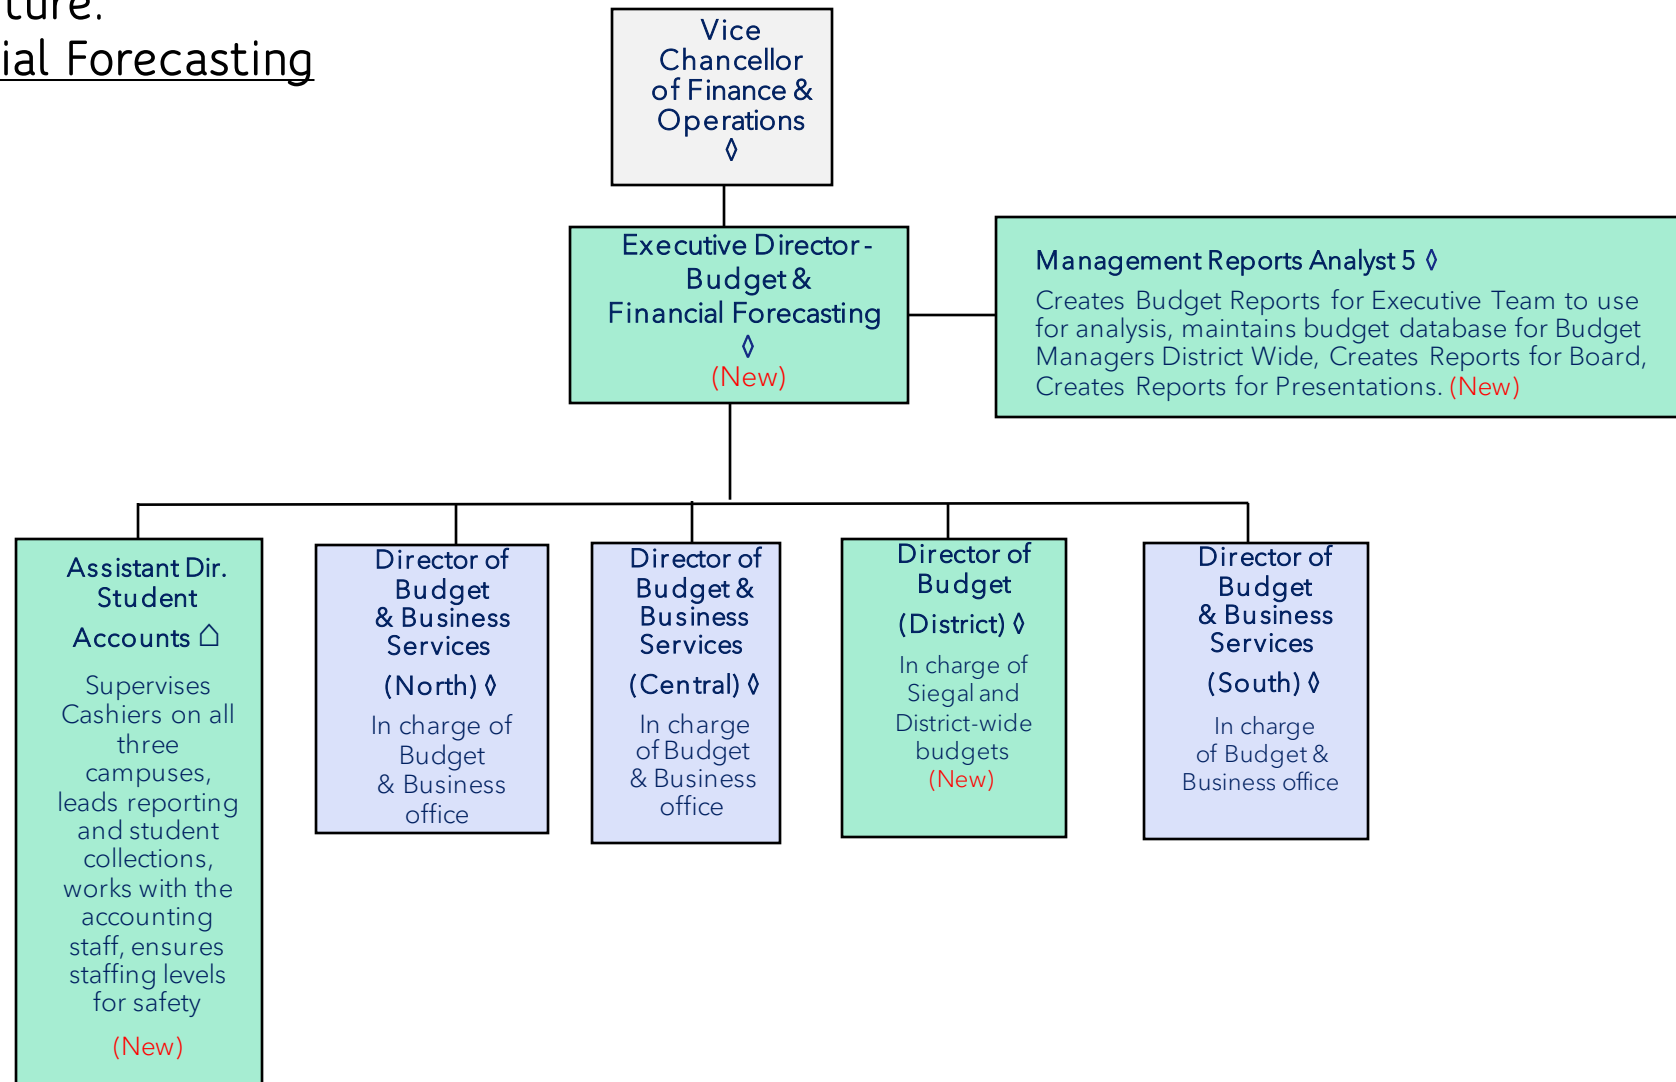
ture.
ial Forecasting

Vice Chancellor of Finance & Operations ◊

Executive Director - Budget & Financial Forecasting ◊ (New)

Management Reports Analyst 5 ◊
Creates Budget Reports for Executive Team to use for analysis, maintains budget database for Budget Managers District Wide, Creates Reports for Board, Creates Reports for Presentations. (New)

Assistant Dir. Student Accounts ⌂
Supervises Cashiers on all three campuses, leads reporting and student collections, works with the accounting staff, ensures staffing levels for safety
(New)

Director of Budget & Business Services (North) ◊
In charge of Budget & Business office

Director of Budget & Business Services (Central) ◊
In charge of Budget & Business office

Director of Budget (District) ◊
In charge of Siegal and District-wide budgets
(New)

Director of Budget & Business Services (South) ◊
In charge of Budget & Business office